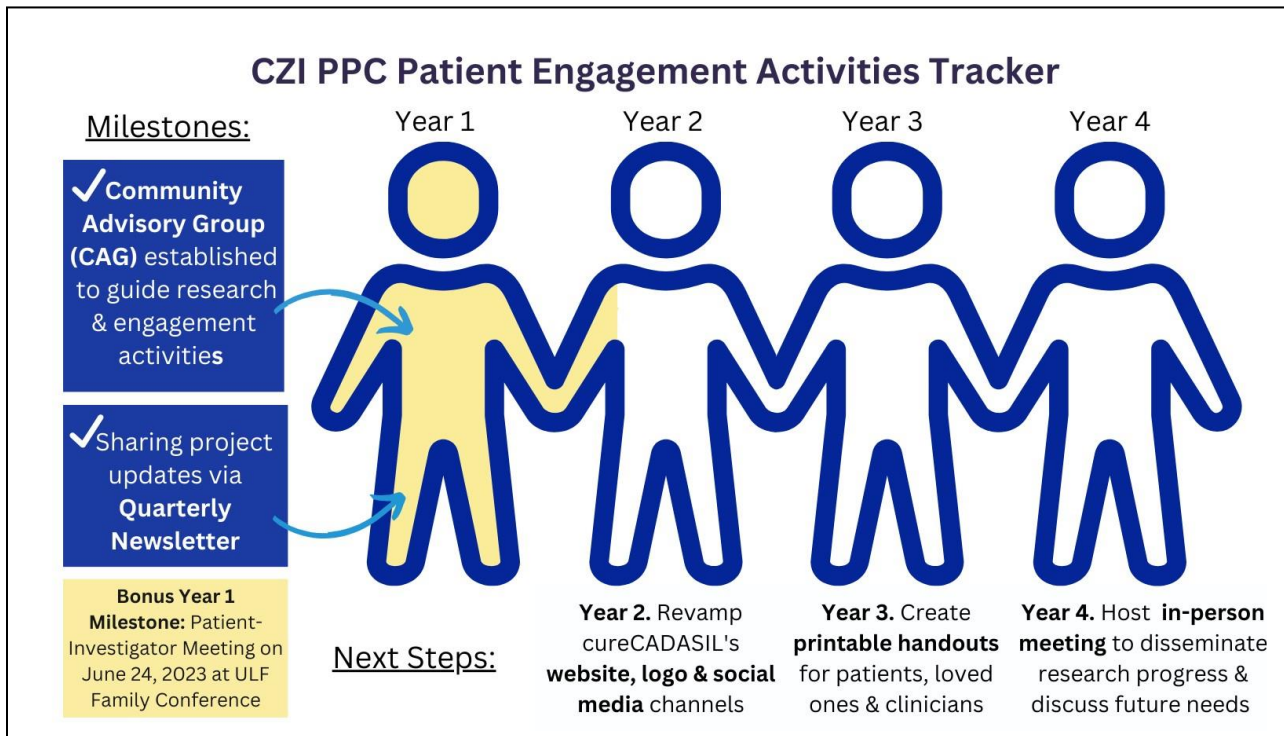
CZI PPC Patient Engagement Activities Tracker

Milestones:

Year 1

Year 2

Year 3

Year 4

✓Community Advisory Group (CAG) established to guide research & engagement activities

✓Sharing project updates via Quarterly Newsletter

Bonus Year 1 Milestone: Patient-Investigator Meeting on June 24, 2023 at ULF Family Conference

Next Steps:

Year 2. Revamp cureCADASIL's website, logo & social media channels

Year 3. Create printable handouts for patients, loved ones & clinicians

Year 4. Host in-person meeting to disseminate research progress & discuss future needs